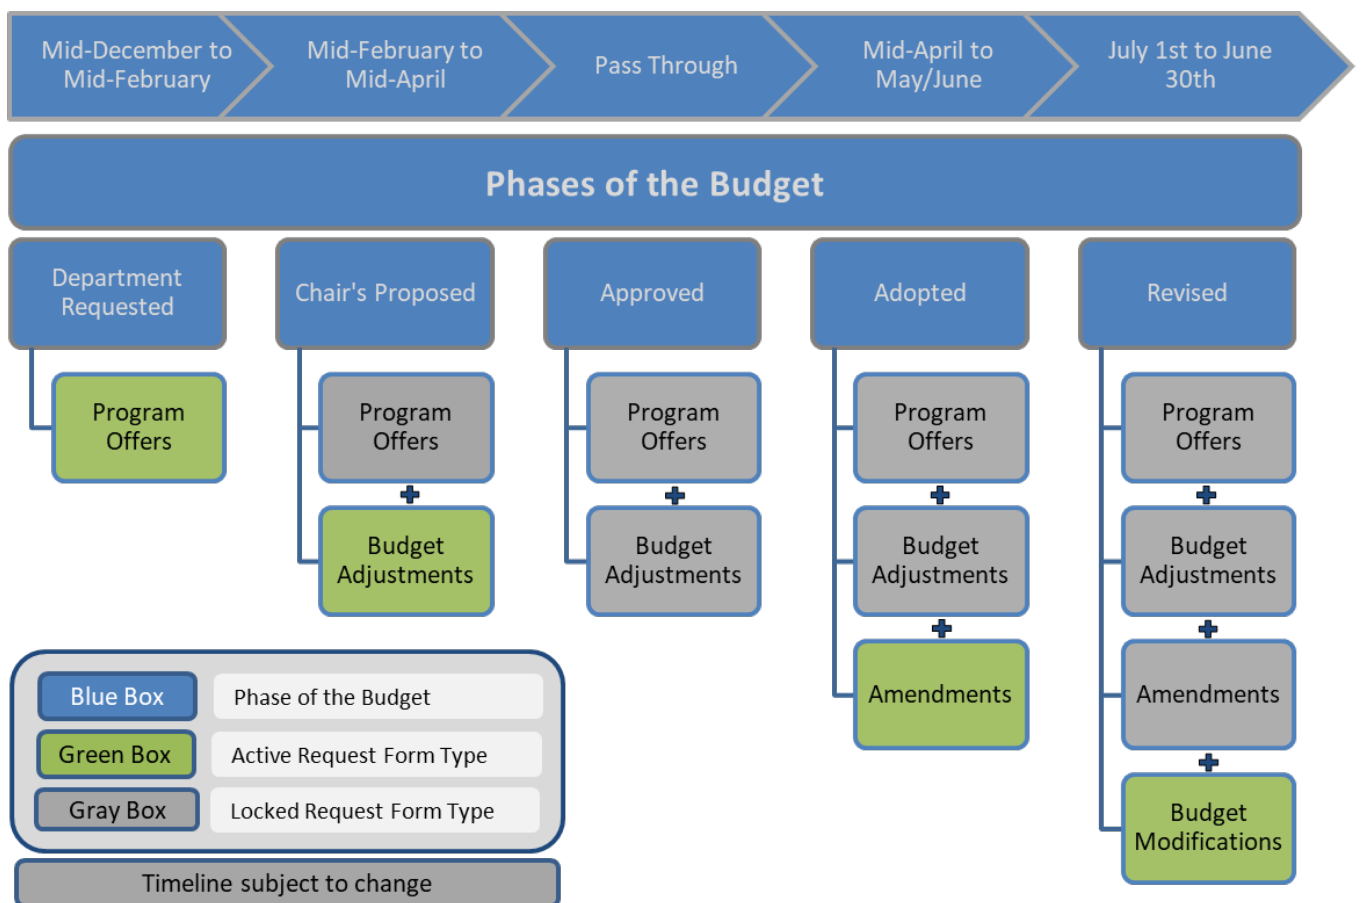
Mid-December to Mid-February

Mid-February to Mid-April

Pass Through

Mid-April to May/June

July 1st to June 30th

Phases of the Budget

Department Requested

Program Offers

Chair's Proposed

Program Offers

+

Budget Adjustments

Approved

Program Offers

+

Budget Adjustments

Adopted

Program Offers

+

Budget Adjustments

+

Amendments

Revised

Program Offers

+

Budget Adjustments

+

Amendments

+

Budget Modifications

| | |
|---|---|
| Blue Box | Phase of the Budget |
| Green Box | Active Request Form Type |
| Gray Box | Locked Request Form Type |

Timeline subject to change